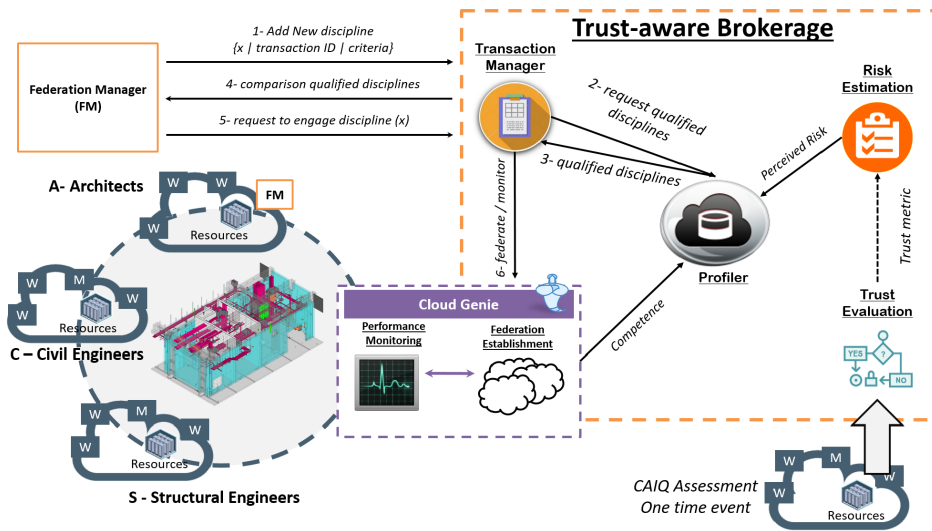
Trust-aware Brokerage

Federation Manager (FM)

1- Add New discipline {x | transaction ID | criteria}

4- comparison qualified disciplines

5- request to engage discipline (x)

Transaction Manager

2- request qualified disciplines

3- qualified disciplines

Risk Estimation

Perceived Risk

Trust metric

Profiler

Trust Evaluation

YES

NO

6- federate / monitor

Cloud Genie

Performance Monitoring

Federation Establishment

Competence

A- Architects

W

W

W

FM

Resources

W

M

W

W

Resources

C – Civil Engineers

W

M

W

W

Resources

S - Structural Engineers

CAIQ Assessment
One time event

W

M

W

W

Resources